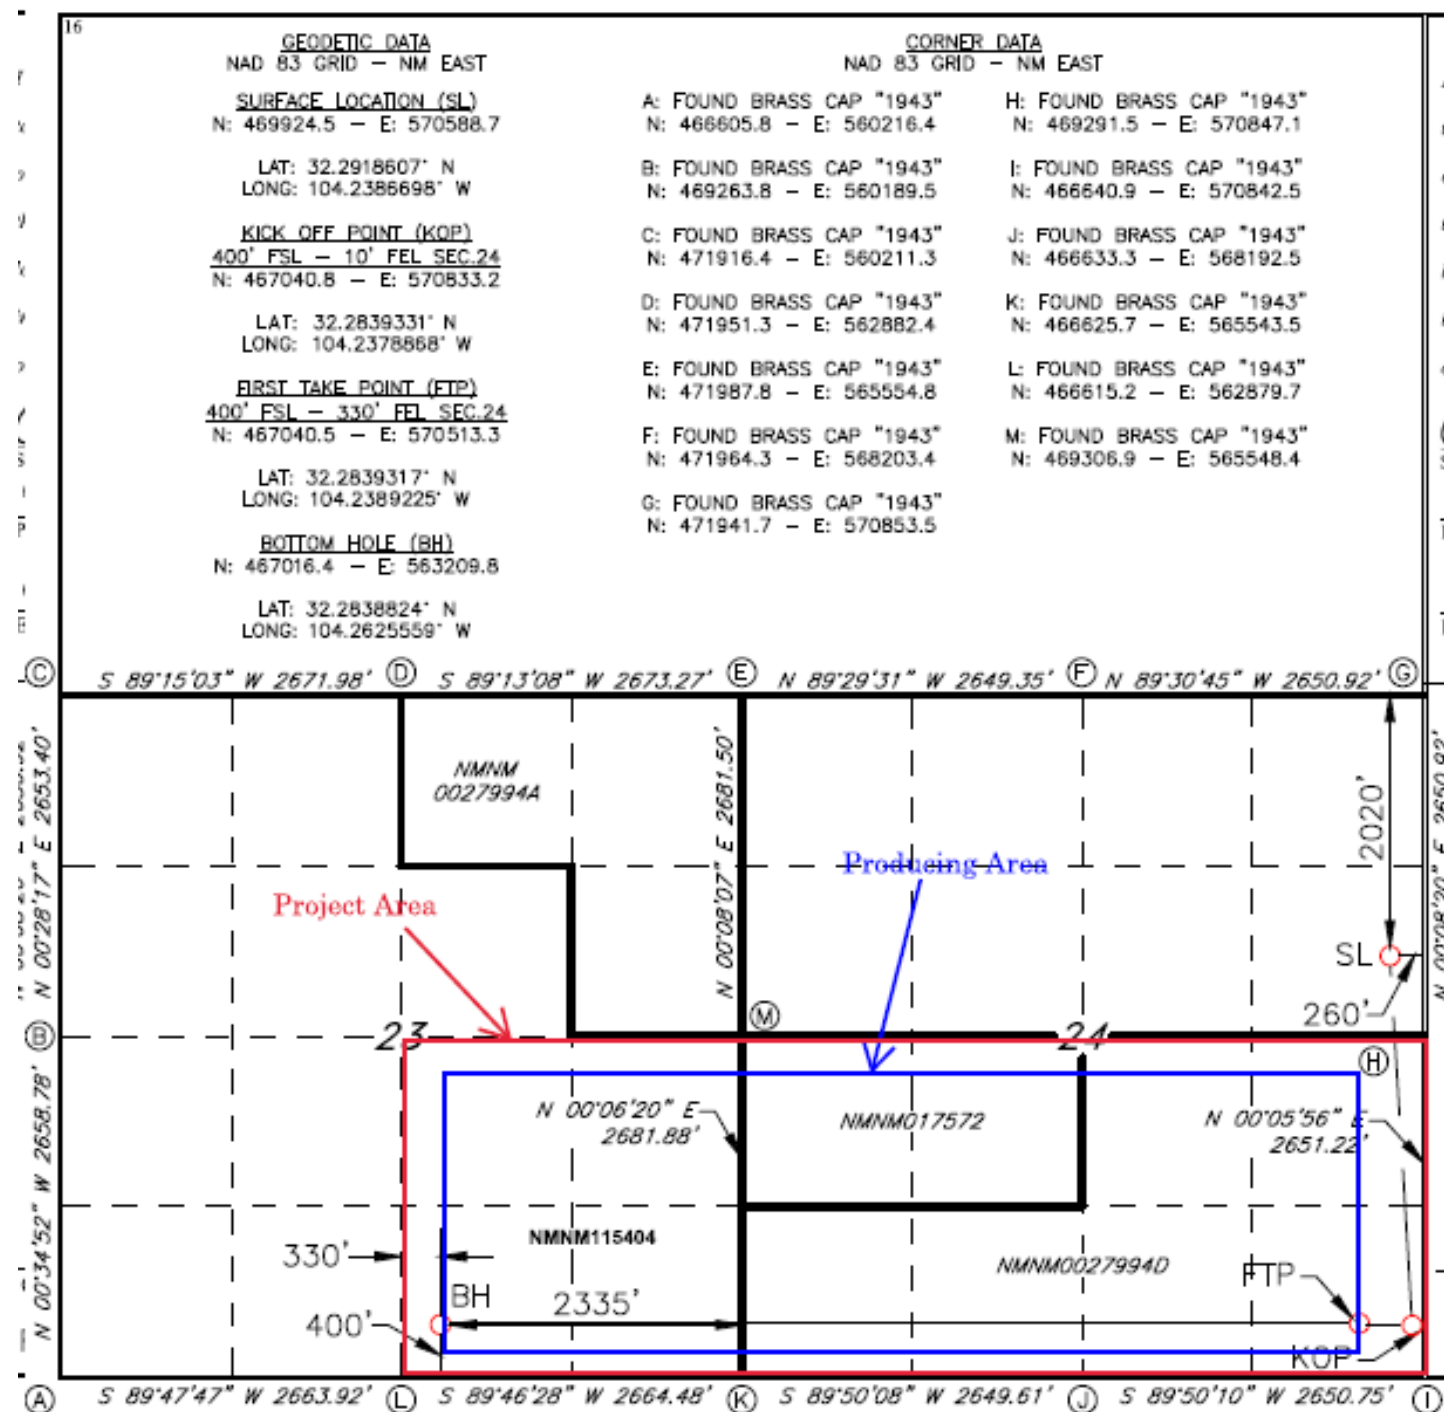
16

GEODETIC DATA
NAD 83 GRID – NM EAST

SURFACE LOCATION (SL)
N: 469924.5 – E: 570588.7

LAT: 32.2918607° N
LONG: 104.2386698° W

KICK OFF POINT (KOP)
400' FSL – 10' FEL SEC.24
N: 467040.8 – E: 570833.2

LAT: 32.2839331° N
LONG: 104.2378868° W

FIRST TAKE POINT (FTP)
400' FSL – 330' FEL SEC.24
N: 467040.5 – E: 570513.3

LAT: 32.2839317° N
LONG: 104.2389225° W

BOTTOM HOLE (BH)
N: 467016.4 – E: 563209.8

LAT: 32.2838824° N
LONG: 104.2625559° W

CORNER DATA
NAD 83 GRID – NM EAST

A: FOUND BRASS CAP "1943"
N: 466605.8 – E: 560216.4

B: FOUND BRASS CAP "1943"
N: 469263.8 – E: 560189.5

C: FOUND BRASS CAP "1943"
N: 471916.4 – E: 560211.3

D: FOUND BRASS CAP "1943"
N: 471951.3 – E: 562882.4

E: FOUND BRASS CAP "1943"
N: 471987.8 – E: 565554.8

F: FOUND BRASS CAP "1943"
N: 471964.3 – E: 568203.4

G: FOUND BRASS CAP "1943"
N: 471941.7 – E: 570853.5

H: FOUND BRASS CAP "1943"
N: 469291.5 – E: 570847.1

I: FOUND BRASS CAP "1943"
N: 466640.9 – E: 570842.5

J: FOUND BRASS CAP "1943"
N: 466633.3 – E: 568192.5

K: FOUND BRASS CAP "1943"
N: 466625.7 – E: 565543.5

L: FOUND BRASS CAP "1943"
N: 466615.2 – E: 562879.7

M: FOUND BRASS CAP "1943"
N: 469306.9 – E: 565548.4

C S 89°15'03" W 2671.98' D S 89°13'08" W 2673.27' E N 89°29'31" W 2649.35' F N 89°30'45" W 2650.92' G

N 00°28'17" E 2653.40'
N 00°08'07" E 2681.50'
N 00°08'20" E 2650.92'

NMNM 0027994A

Producing Area

Project Area

2020'

SL

260'

B

23

M

24

H

N 00°06'20" E 2681.88'

NMNM017572

N 00°05'56" E 2651.22'

N 00°34'52" W 2658.78'

NMNM115404

NMNM0027994D

330'

BH

2335'

FTP

400'

KOP

A S 89°47'47" W 2663.92' L S 89°46'28" W 2664.48' K S 89°50'08" W 2649.61' J S 89°50'10" W 2650.75' I